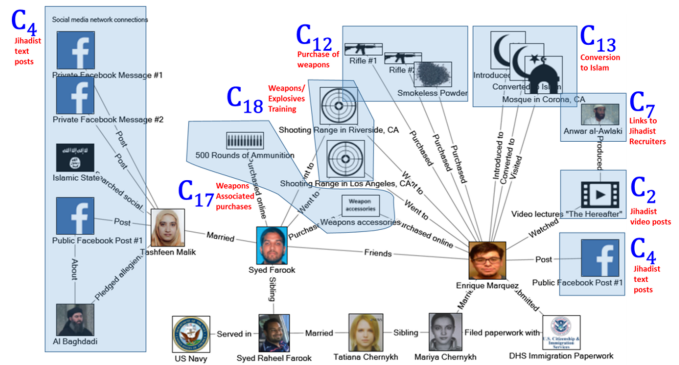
$C_4$
Jihadist text posts

Social media network connections
Private Facebook Message #1
Private Facebook Message #2
Islamic State
Public Facebook Post #1
Al Baghdadi
About
Pledged allegiance
Post
Post
Searched social
Post

Tashfeen Malik
Married

$C_{18}$
Weapons/ Explosives Training

500 Rounds of Ammunition
Shooting Range in Riverside, CA
Shooting Range in Los Angeles, CA

$C_{17}$
Weapons Associated purchases

Purchased online
Went to
Went to
Purchased
Weapon accessories
Weapons accessories
Purchased online

$C_{12}$
Purchase of weapons

Rifle #1
Rifle #2
Smokeless Powder
Purchased
Purchased
Purchased

$C_{13}$
Conversion to Islam

Introduced to Islam
Converted to Islam
Mosque in Corona, CA
Introduced to
Converted to
Visited

$C_7$
Links to Jihadist Recruiters

Anwar al-Awlaki
Produced

$C_2$
Jihadist video posts

Video lectures "The Hereafter"
Watched

$C_4$
Jihadist text posts

Public Facebook Post #1
Post

Went to
Went to

Syed Farook
Friends
Enrique Marquez
Sibling

US Navy
Served in
Syed Raheel Farook
Married
Tatiana Chernykh
Sibling
Mariya Chernykh
Married
Filed paperwork with
Admitted
DHS Immigration Paperwork
U.S. Citizenship & Immigration Services